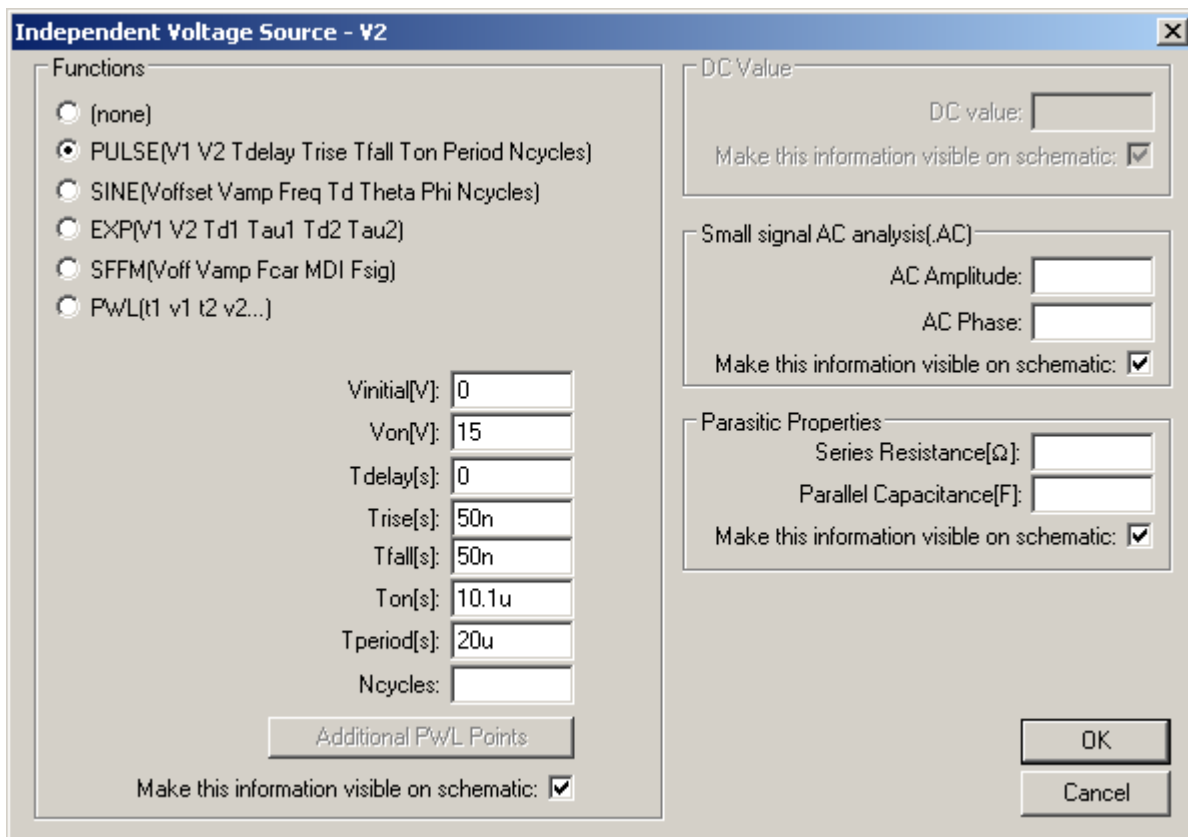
Independent Voltage Source - V2

Functions

(none)
PULSE(V1 V2 Tdelay Trise Tfall Ton Period Ncycles)
SINE(Voffset Vamp Freq Td Theta Phi Ncycles)
EXP(V1 V2 Td1 Tau1 Td2 Tau2)
SFFM(Voff Vamp Fcar MDI Fsig)
PWL(t1 v1 t2 v2...)

Vinitial[V]: 0
Von[V]: 15
Tdelay[s]: 0
Trise[s]: 50n
Tfall[s]: 50n
Ton[s]: 10.1u
Tperiod[s]: 20u
Ncycles:

Additional PWL Points

Make this information visible on schematic:

DC Value
DC value:
Make this information visible on schematic:

Small signal AC analysis(.AC)
AC Amplitude:
AC Phase:
Make this information visible on schematic:

Parasitic Properties
Series Resistance[Ω]:
Parallel Capacitance[F]:
Make this information visible on schematic:

OK
Cancel